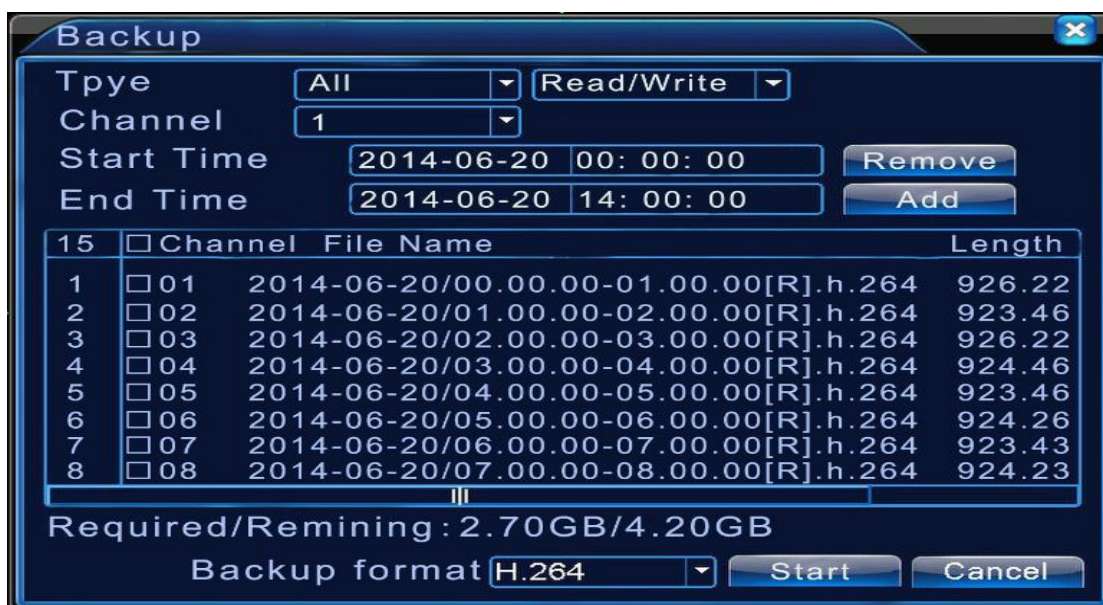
Backup

Tpye All Read/Write
Channel 1
Start Time 2014-06-20 00: 00: 00 Remove
End Time 2014-06-20 14: 00: 00 Add

| 15 | ☐Channel | File Name | Length |
|---|---|---|---|
| 1 | ☐01 | 2014-06-20/00.00.00-01.00.00[R].h.264 | 926.22 |
| 2 | ☐02 | 2014-06-20/01.00.00-02.00.00[R].h.264 | 923.46 |
| 3 | ☐03 | 2014-06-20/02.00.00-03.00.00[R].h.264 | 926.22 |
| 4 | ☐04 | 2014-06-20/03.00.00-04.00.00[R].h.264 | 924.46 |
| 5 | ☐05 | 2014-06-20/04.00.00-05.00.00[R].h.264 | 923.46 |
| 6 | ☐06 | 2014-06-20/05.00.00-06.00.00[R].h.264 | 924.26 |
| 7 | ☐07 | 2014-06-20/06.00.00-07.00.00[R].h.264 | 923.43 |
| 8 | ☐08 | 2014-06-20/07.00.00-08.00.00[R].h.264 | 924.23 |

Required/Remining:2.70GB/4.20GB

Backup format H.264 Start Cancel